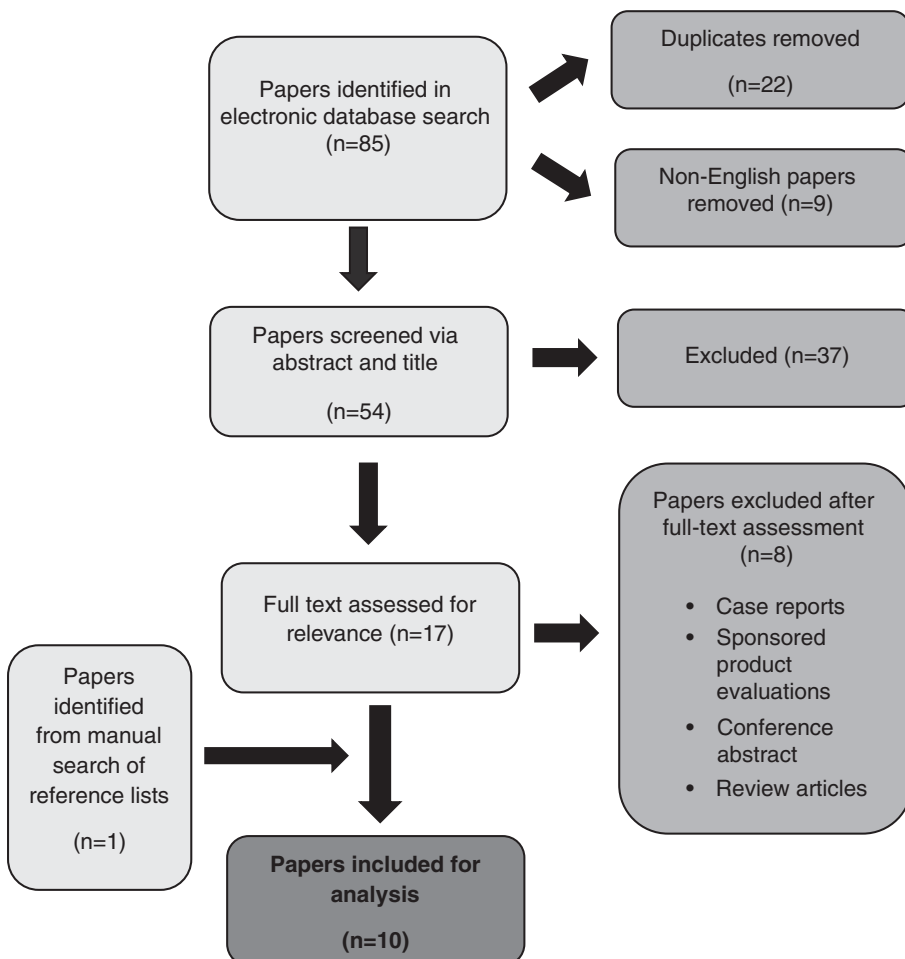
Papers identified in electronic database search (n=85)

Duplicates removed

(n=22)

Non-English papers removed (n=9)

Papers screened via abstract and title

(n=54)

Excluded (n=37)

Papers excluded after full-text assessment (n=8)

- Case reports
- Sponsored product evaluations
- Conference abstract
- Review articles

Full text assessed for relevance (n=17)

Papers identified from manual search of reference lists

(n=1)

**Papers included for analysis**

**(n=10)**